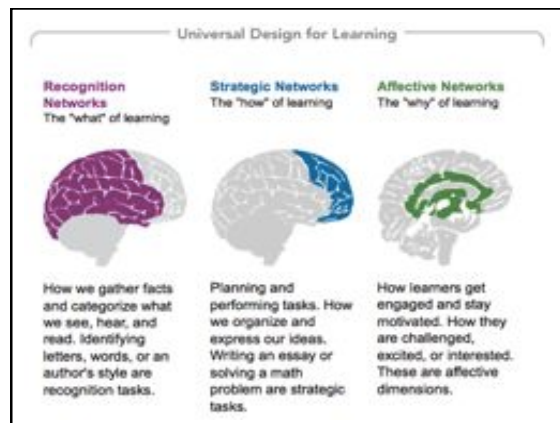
Universal Design for Learning

Recognition Networks
The "what" of learning

How we gather facts and categorize what we see, hear, and read. Identifying letters, words, or an author's style are recognition tasks.

Strategic Networks
The "how" of learning

Planning and performing tasks. How we organize and express our ideas. Writing an essay or solving a math problem are strategic tasks.

Affective Networks
The "why" of learning

How learners get engaged and stay motivated. How they are challenged, excited, or interested. These are affective dimensions.